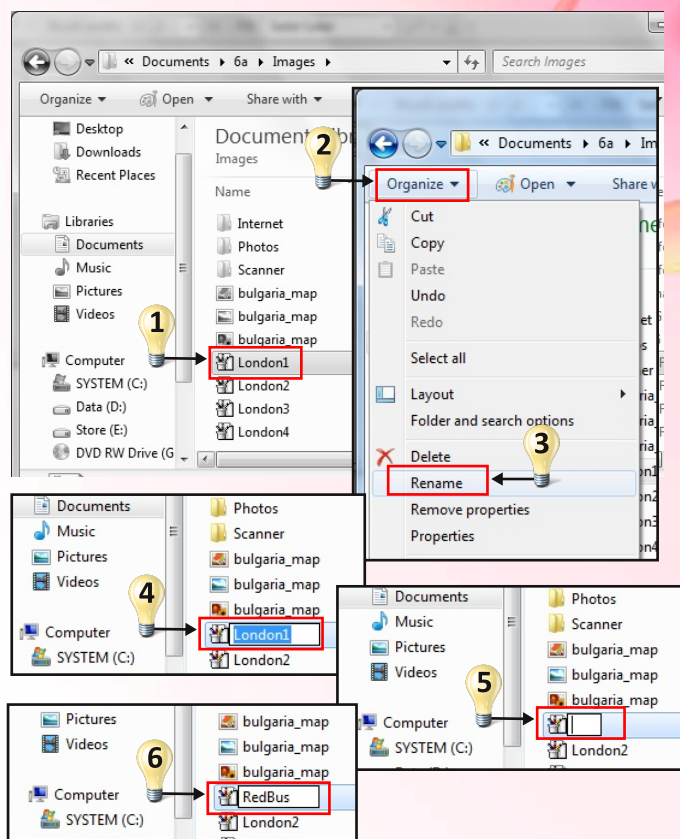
« Documents ▸ 6a ▸ Images ▸

Search Images

Organize ▾ Open ▾ Share with ▾

Desktop
Downloads
Recent Places
Libraries
Documents
Music
Pictures
Videos
Computer
SYSTEM (C:)
Data (D:)
Store (E:)
DVD RW Drive (G

Documents libr
Images

Name

Internet
Photos
Scanner
bulgaria_map
bulgaria_map
bulgaria_map
London1
London2
London3
London4

1

2

« Documents ▸ 6a ▸ Im

Organize ▾ Open ▾ Share w

Cut
Copy
Paste
Undo
Redo
Select all
Layout
Folder and search options
Delete
Rename
Remove properties
Properties

3

Documents
Music
Pictures
Videos
Computer
SYSTEM (C:)

Photos
Scanner
bulgaria_map
bulgaria_map
bulgaria_map
London1
London2

4

Documents
Music
Pictures
Videos
Computer
SYSTEM (C:)

Photos
Scanner
bulgaria_map
bulgaria_map
bulgaria_map
London2

5

Pictures
Videos
Computer
SYSTEM (C:)

bulgaria_map
bulgaria_map
bulgaria_map
RedBus
London2

6